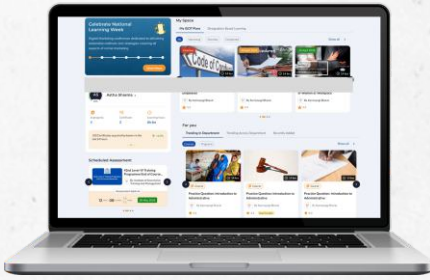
Celebrate National Learning Week

My Space

My IGOT Plan

Code of Conduct

Aditya Bhatele

Scheduled Assessment

For you

Trending in Department

Practice Question: Introduction to Administration

Practice Question: Introduction to Administration

Practice Question: Introduction to Administration